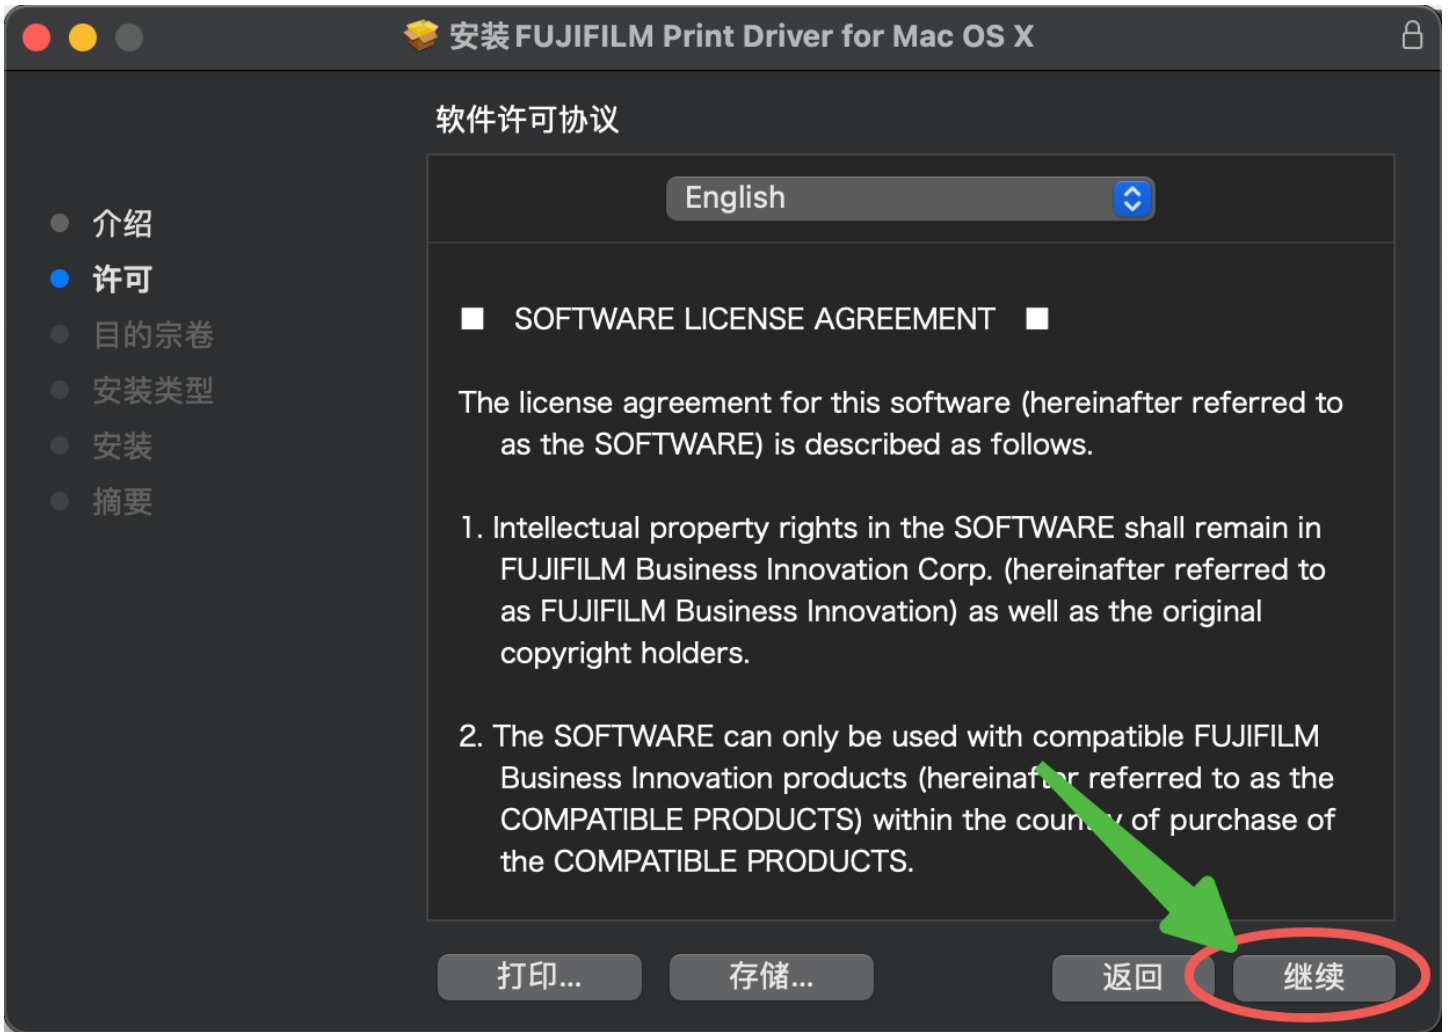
安装 FUJIFILM Print Driver for Mac OS X

软件许可协议

介绍
许可
目的宗卷
安装类型
安装
摘要

English

■ SOFTWARE LICENSE AGREEMENT ■

The license agreement for this software (hereinafter referred to as the SOFTWARE) is described as follows.

1. Intellectual property rights in the SOFTWARE shall remain in FUJIFILM Business Innovation Corp. (hereinafter referred to as FUJIFILM Business Innovation) as well as the original copyright holders.

2. The SOFTWARE can only be used with compatible FUJIFILM Business Innovation products (hereinaf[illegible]r referred to as the COMPATIBLE PRODUCTS) within the coun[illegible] of purchase of the COMPATIBLE PRODUCTS.

打印...
存储...
返回
继续